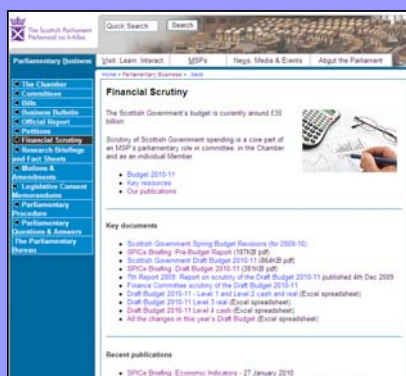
The Scottish Parliament
Pàrlamaid na h-Alba

Quick Search | Search

Parliamentary Business | Visit, Learn, Interact | MSPs | News, Media & Events | About the Parliament

Home » Parliamentary Business » Back

The Chamber
Committees
Bills
Business Bulletin
Official Report
Petitions
Financial Scrutiny
Research Briefings and Fact Sheets
Motions & Amendments
Legislative Consent Memorandums
Parliamentary Procedure
Parliamentary Questions & Answers
The Parliamentary Bureau

Financial Scrutiny

The Scottish Government's budget is currently around £35 billion.

Scrutiny of Scottish Government spending is a core part of an MSP's parliamentary role in committee, in the Chamber and as an individual Member.

• Budget 2010-11
• Key resources
• Our publications

Key documents

• Scottish Government Spring Budget Revisions (for 2009-10)
• SPICe Briefing: Pre-Budget Report (187KB pdf)
• Scottish Government Draft Budget 2010-11 (864KB pdf)
• SPICe Briefing: Draft Budget 2010-11 (391KB pdf)
• 7th Report 2009: Report on scrutiny of the Draft Budget 2010-11 published 4th Dec 2009
• Finance Committee scrutiny of the Draft Budget 2010-11
• Draft Budget 2010-11 - Level 1 and Level 2 cash and real (Excel spreadsheet)
• Draft Budget 2010-11 Level 3 real (Excel spreadsheet)
• Draft Budget 2010-11 Level 4 cash (Excel spreadsheet)
• All the changes in this year's Draft Budget (Excel spreadsheet)

Recent publications

• SPICe Briefing: Economic Indicators - 27 January 2010